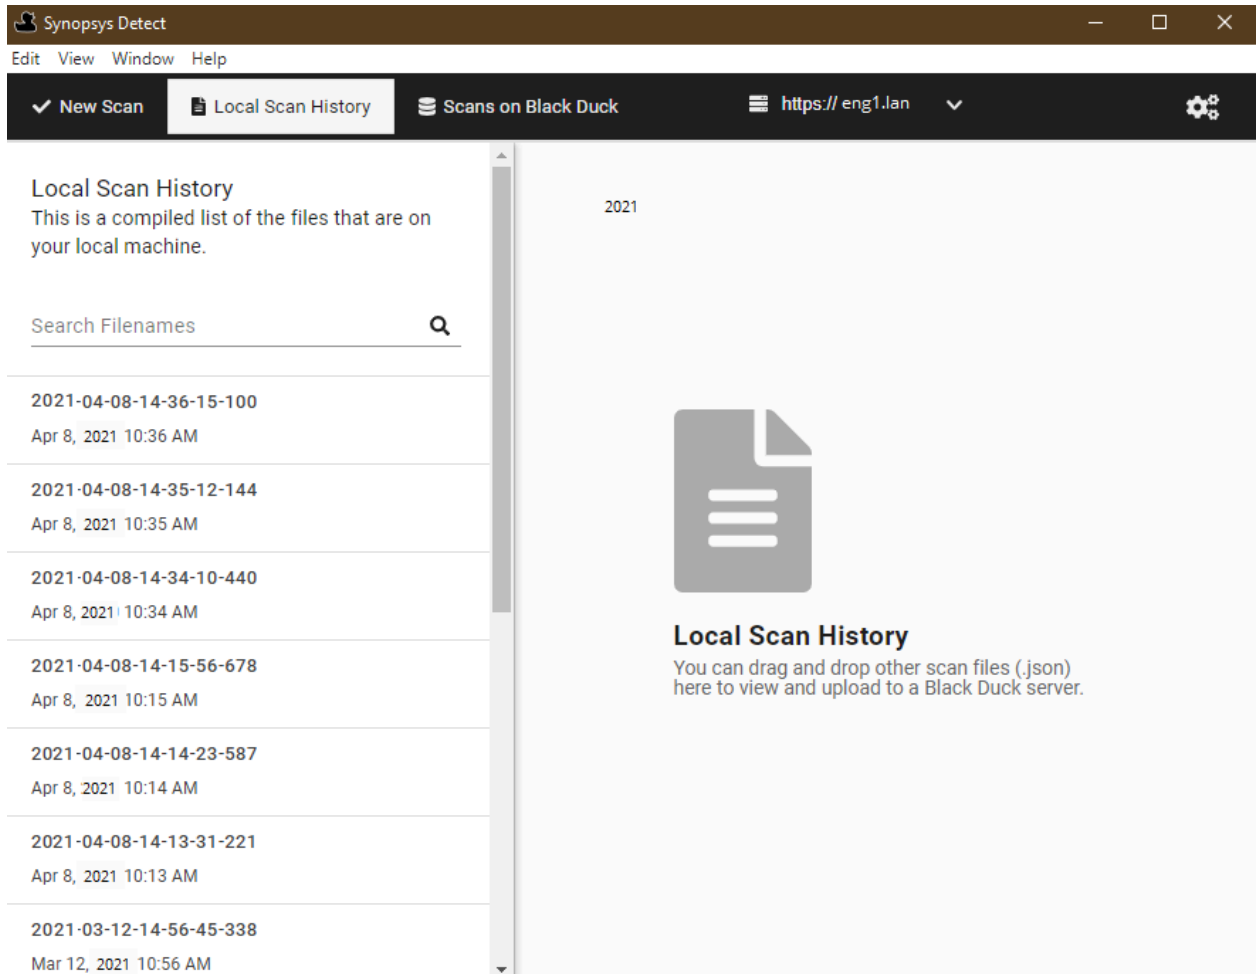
Synopsys Detect

Edit View Window Help

New Scan | Local Scan History | Scans on Black Duck | https:// eng1.lan

Local Scan History
This is a compiled list of the files that are on your local machine.

Search Filenames

2021-04-08-14-36-15-100
Apr 8, 2021 10:36 AM

2021-04-08-14-35-12-144
Apr 8, 2021 10:35 AM

2021-04-08-14-34-10-440
Apr 8, 2021 10:34 AM

2021-04-08-14-15-56-678
Apr 8, 2021 10:15 AM

2021-04-08-14-14-23-587
Apr 8, 2021 10:14 AM

2021-04-08-14-13-31-221
Apr 8, 2021 10:13 AM

2021-03-12-14-56-45-338
Mar 12, 2021 10:56 AM

2021

Local Scan History
You can drag and drop other scan files (.json) here to view and upload to a Black Duck server.